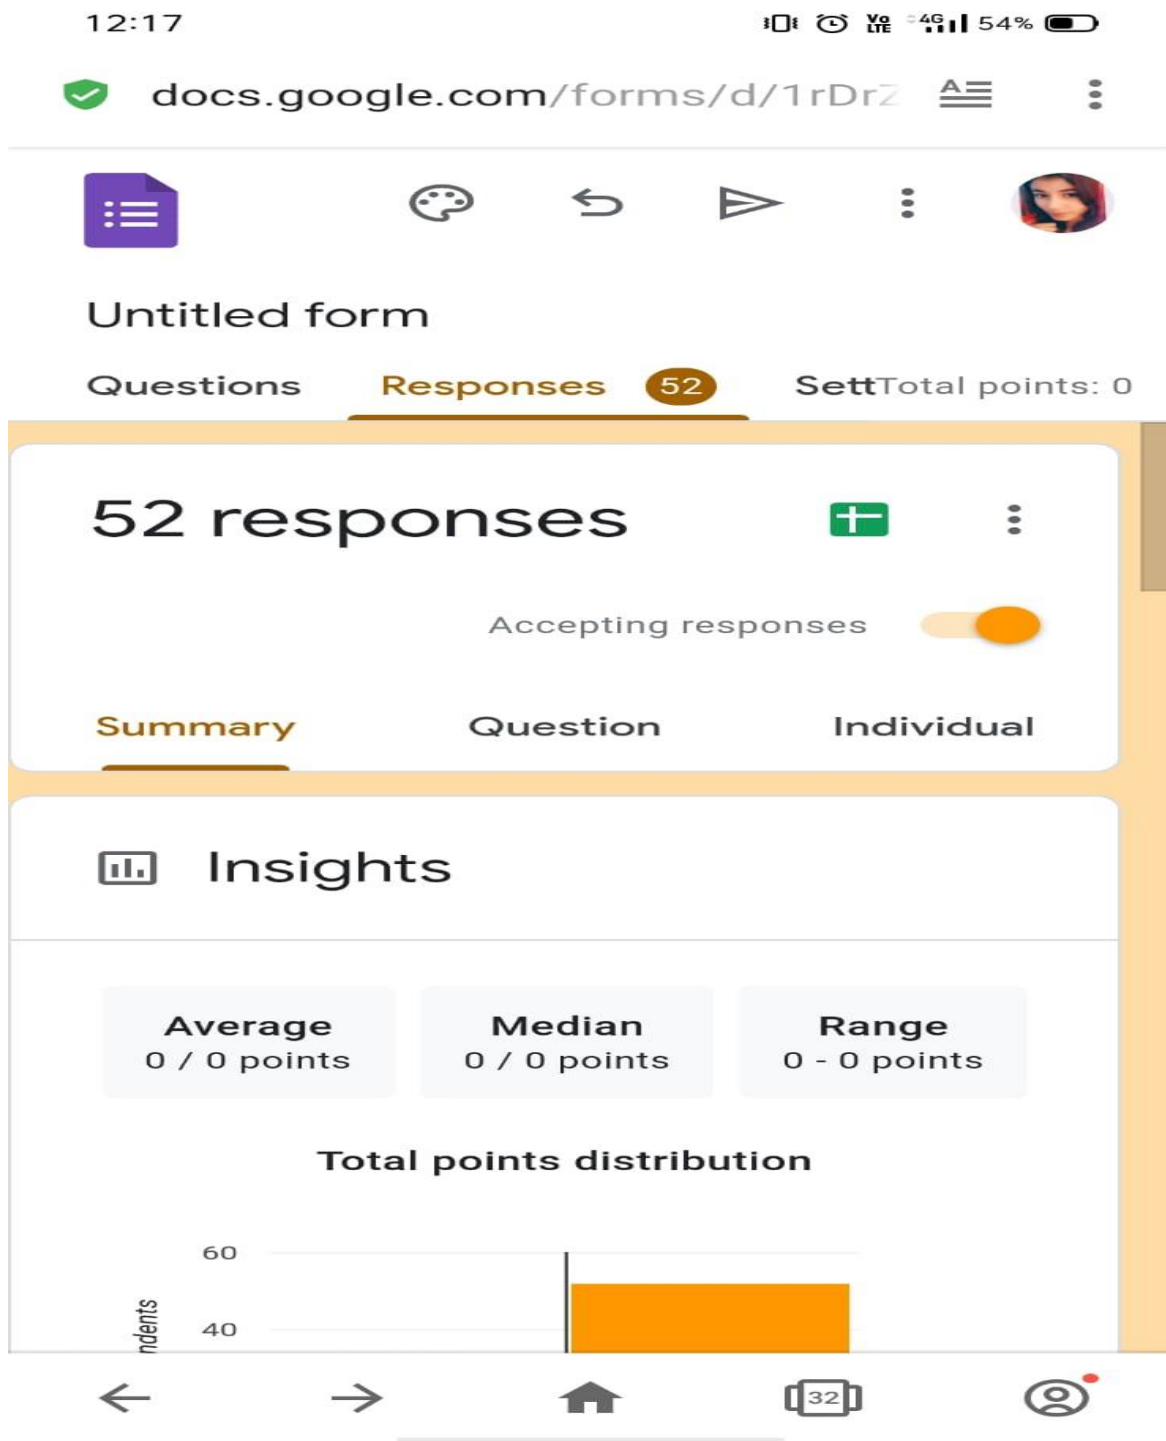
12:17

Vo LTE 4G 54%

docs.google.com/forms/d/1rDrZ

Untitled form

Questions Responses 52 SettTotal points: 0

52 responses

Accepting responses

Summary Question Individual

Insights

Average
0 / 0 points

Median
0 / 0 points

Range
0 - 0 points

Total points distribution

60

40

ndents

32